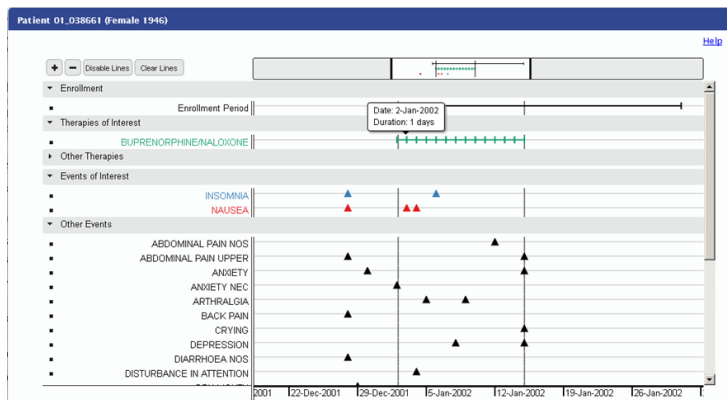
Patient 01_038661 (Female 1946)

Help

+ − Disable Lines Clear Lines

Enrollment

Enrollment Period

Therapies of Interest

Date: 2-Jan-2002
Duration: 1 days

BUPRENORPHINE/NALOXONE

Other Therapies

Events of Interest

INSOMNIA

NAUSEA

Other Events

ABDOMINAL PAIN NOS

ABDOMINAL PAIN UPPER

ANXIETY

ANXIETY NEC

ARTHRALGIA

BACK PAIN

CRYING

DEPRESSION

DIARRHOEA NOS

DISTURBANCE IN ATTENTION

2001 22-Dec-2001 29-Dec-2001 5-Jan-2002 12-Jan-2002 19-Jan-2002 26-Jan-2002